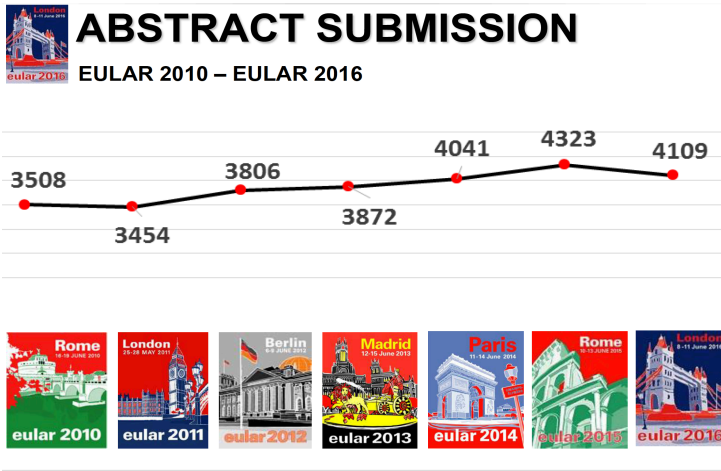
London
8-11 June 2016
eular 2016

ABSTRACT SUBMISSION

EULAR 2010 – EULAR 2016

3508
3454
3806
3872
4041
4323
4109

Rome
16-19 June 2010
eular 2010

London
25-28 MAY 2011
eular 2011

Berlin
6-9 JUNE 2012
eular 2012

Madrid
12-15 June 2013
eular 2013

Paris
11-14 June 2014
eular 2014

Rome
10-13 June 2015
eular 2015

London
8-11 June 2016
eular 2016